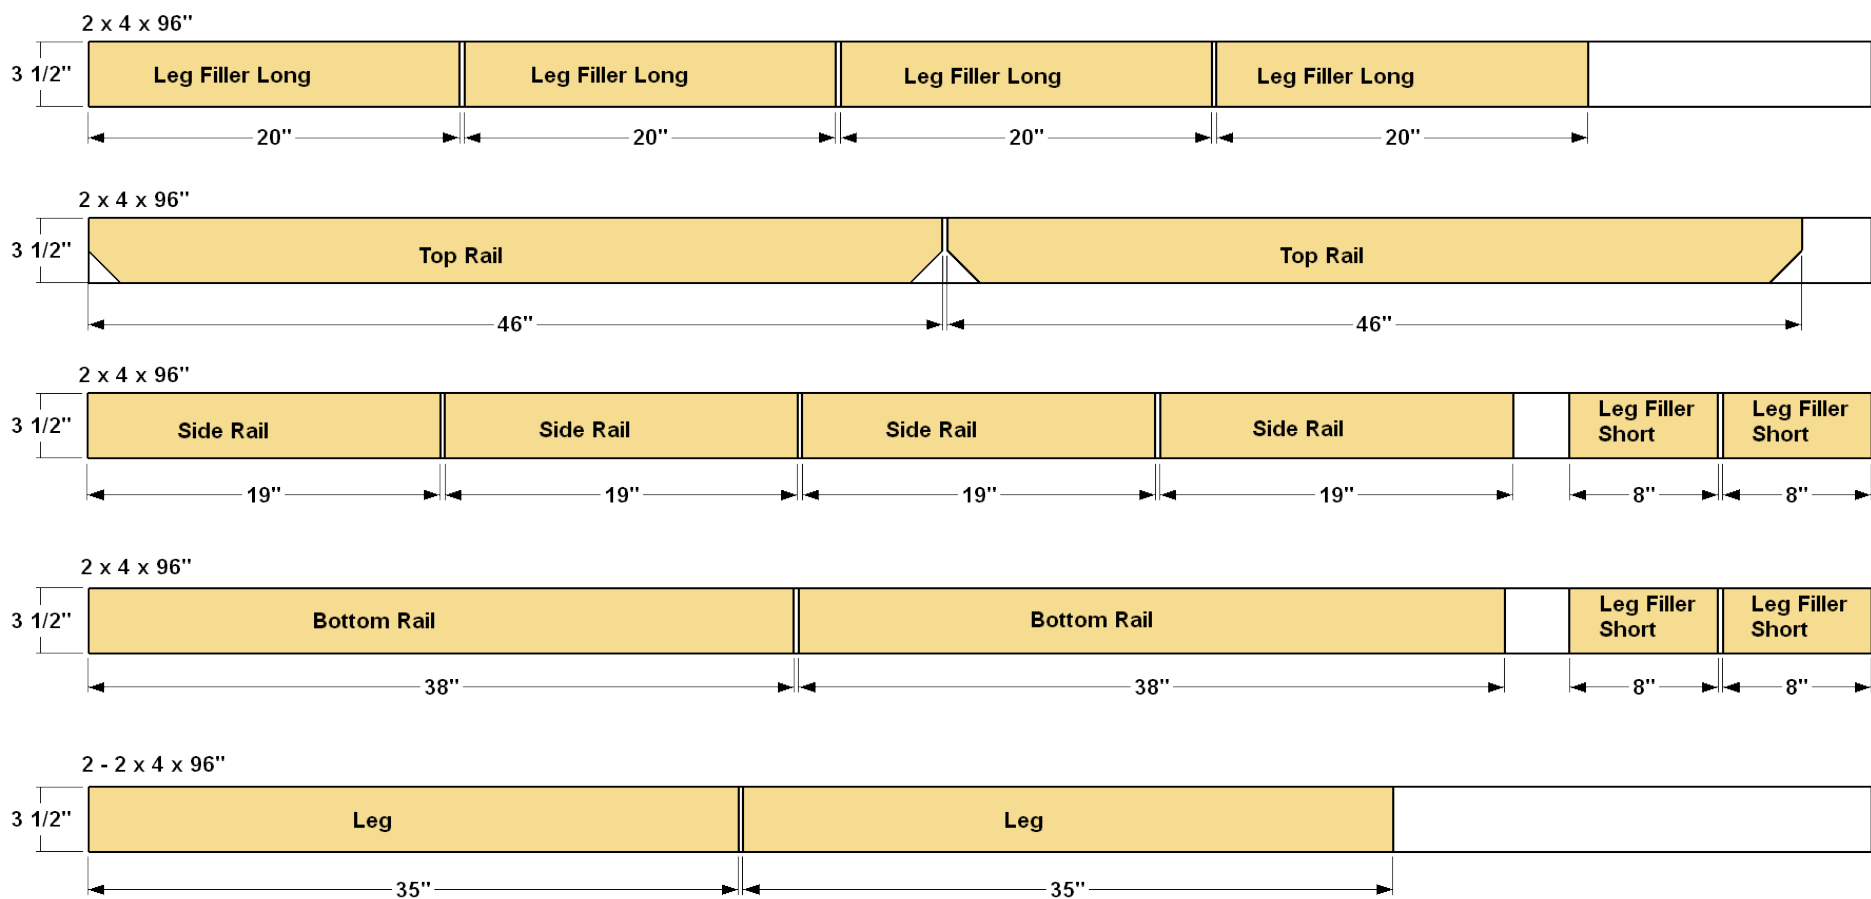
2 x 4 x 96"

3 1/2"

Leg Filler Long

Leg Filler Long

Leg Filler Long

Leg Filler Long

20"

20"

20"

20"

2 x 4 x 96"

3 1/2"

Top Rail

Top Rail

46"

46"

2 x 4 x 96"

3 1/2"

Side Rail

Side Rail

Side Rail

Side Rail

Leg Filler Short

Leg Filler Short

19"

19"

19"

19"

8"

8"

2 x 4 x 96"

3 1/2"

Bottom Rail

Bottom Rail

Leg Filler Short

Leg Filler Short

38"

38"

8"

8"

2 - 2 x 4 x 96"

3 1/2"

Leg

Leg

35"

35"